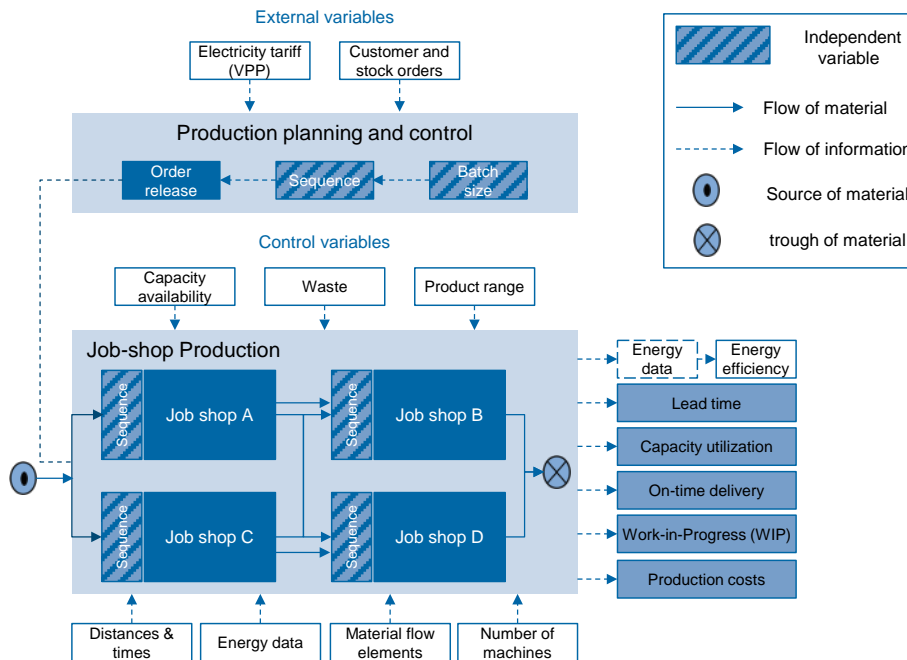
External variables

Electricity tariff (VPP)

Customer and stock orders

Production planning and control

Order release

Sequence

Batch size

Control variables

Capacity availability

Waste

Product range

Job-shop Production

Sequence

Job shop A

Sequence

Job shop B

Sequence

Job shop C

Sequence

Job shop D

Energy data

Energy efficiency

Lead time

Capacity utilization

On-time delivery

Work-in-Progress (WIP)

Production costs

Distances & times

Energy data

Material flow elements

Number of machines

Independent variable

Flow of material

Flow of information

Source of material

trough of material